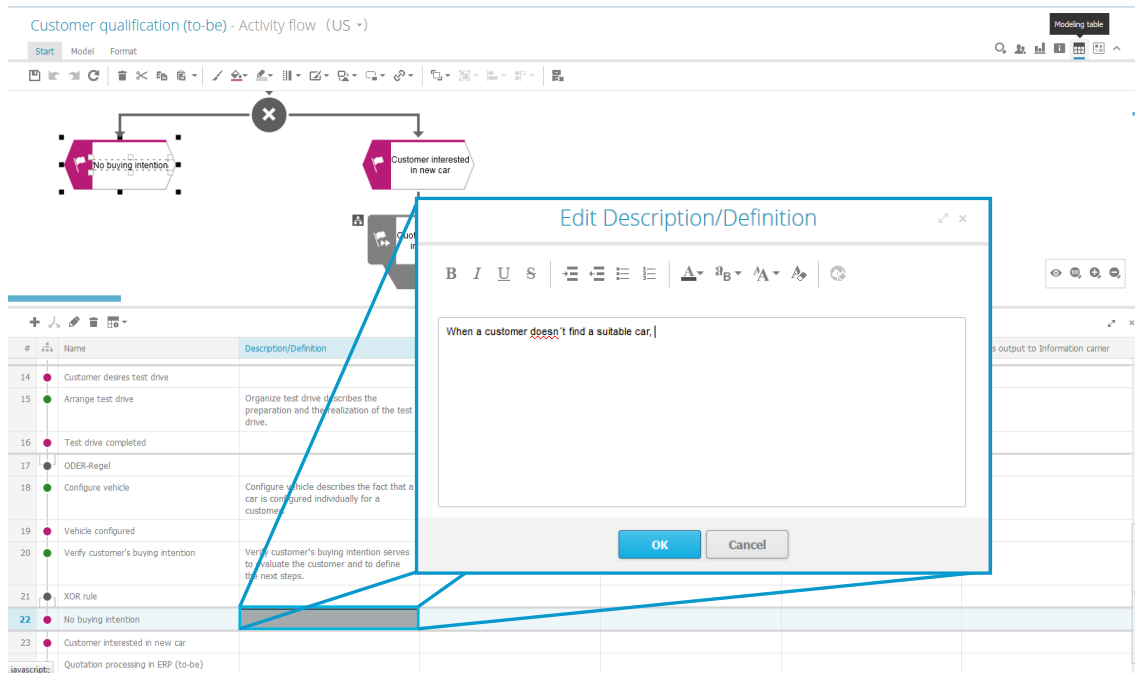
Customer qualification (to-be) - Activity flow (US ▾)

Start Model Format

Modeling table

No buying intention

Customer interested in new car

Quot in

Edit Description/Definition

B I U S

OK Cancel

When a customer doesn´t find a suitable car,

| # | Name | Description/Definition | s output to Information carrier |
|---|---|---|---|
| 14 | Customer desires test drive | | |
| 15 | Arrange test drive | Organize test drive describes the preparation and the realization of the test drive. | |
| 16 | Test drive completed | | |
| 17 | ODER-Regel | | |
| 18 | Configure vehicle | Configure vehicle describes the fact that a car is configured individually for a customer. | |
| 19 | Vehicle configured | | |
| 20 | Verify customer's buying intention | Verify customer's buying intention serves to evaluate the customer and to define the next steps. | |
| 21 | XOR rule | | |
| 22 | No buying intention | | |
| 23 | Customer interested in new car | | |
| | Quotation processing in ERP (to-be) | | |

javascript: